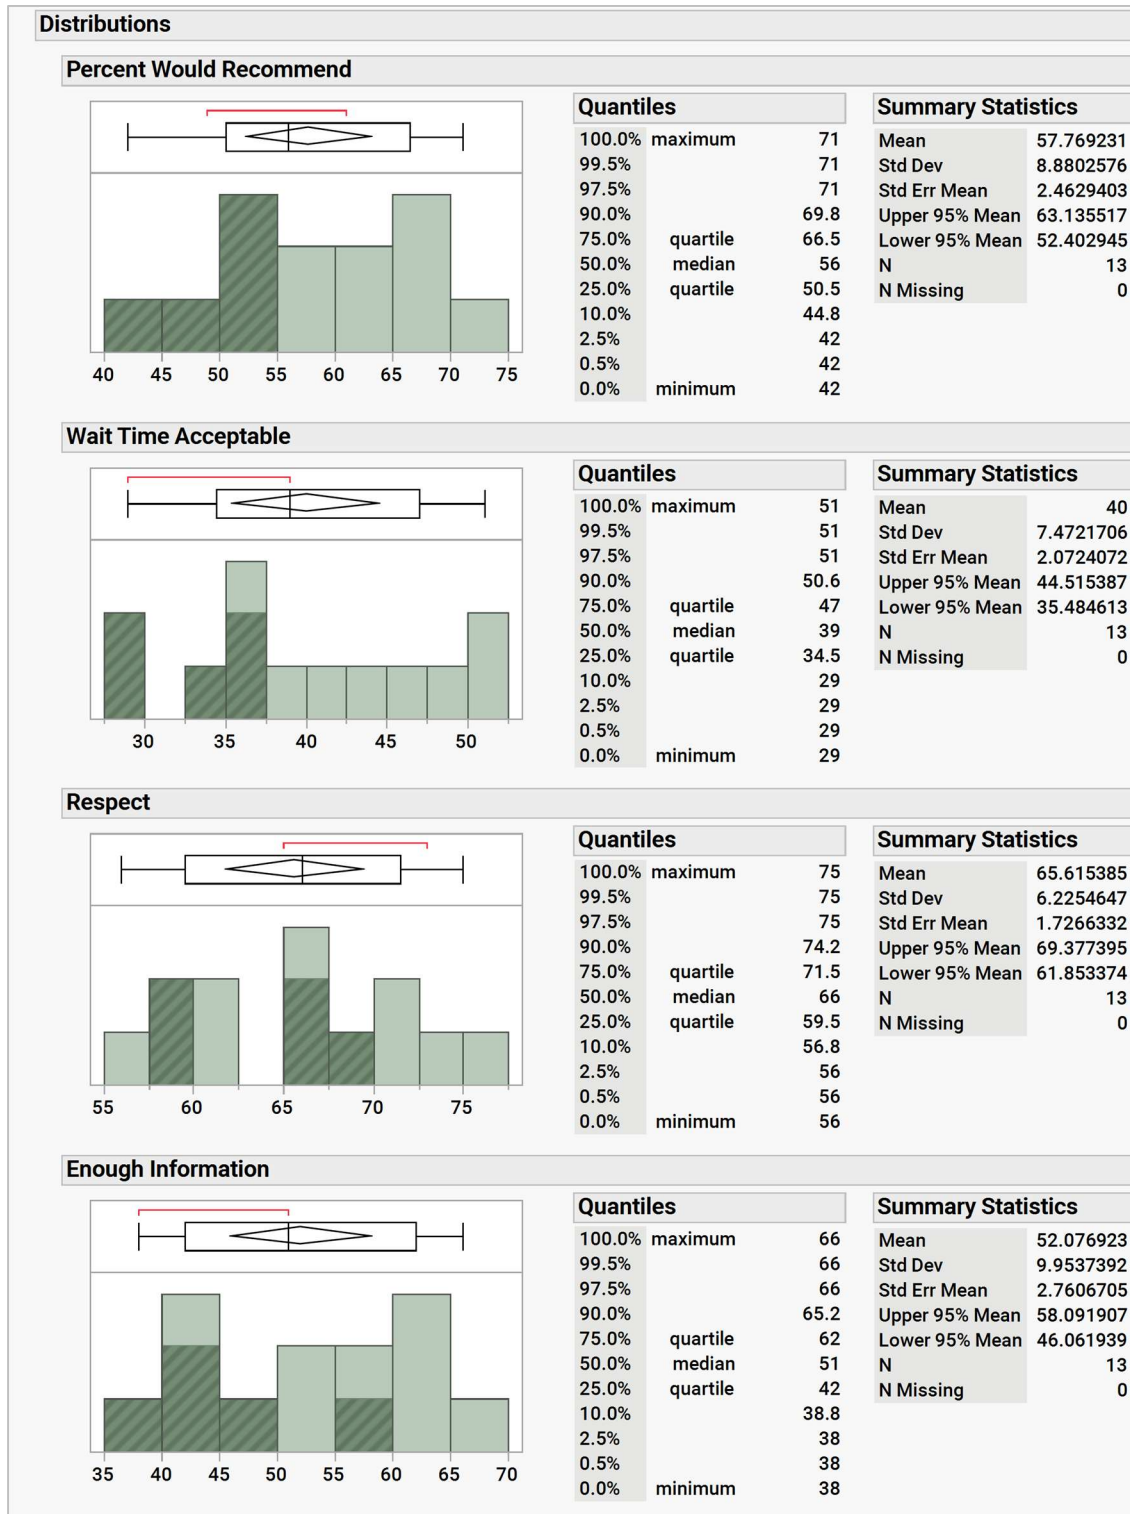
Distributions

Percent Would Recommend

40 45 50 55 60 65 70 75

Quantiles

| | | |
|---|---|---|
| 100.0% | maximum | 71 |
| 99.5% | | 71 |
| 97.5% | | 71 |
| 90.0% | | 69.8 |
| 75.0% | quartile | 66.5 |
| 50.0% | median | 56 |
| 25.0% | quartile | 50.5 |
| 10.0% | | 44.8 |
| 2.5% | | 42 |
| 0.5% | | 42 |
| 0.0% | minimum | 42 |

Summary Statistics

| | |
|---|---|
| Mean | 57.769231 |
| Std Dev | 8.8802576 |
| Std Err Mean | 2.4629403 |
| Upper 95% Mean | 63.135517 |
| Lower 95% Mean | 52.402945 |
| N | 13 |
| N Missing | 0 |

Wait Time Acceptable

30 35 40 45 50

Quantiles

| | | |
|---|---|---|
| 100.0% | maximum | 51 |
| 99.5% | | 51 |
| 97.5% | | 51 |
| 90.0% | | 50.6 |
| 75.0% | quartile | 47 |
| 50.0% | median | 39 |
| 25.0% | quartile | 34.5 |
| 10.0% | | 29 |
| 2.5% | | 29 |
| 0.5% | | 29 |
| 0.0% | minimum | 29 |

Summary Statistics

| | |
|---|---|
| Mean | 40 |
| Std Dev | 7.4721706 |
| Std Err Mean | 2.0724072 |
| Upper 95% Mean | 44.515387 |
| Lower 95% Mean | 35.484613 |
| N | 13 |
| N Missing | 0 |

Respect

55 60 65 70 75

Quantiles

| | | |
|---|---|---|
| 100.0% | maximum | 75 |
| 99.5% | | 75 |
| 97.5% | | 75 |
| 90.0% | | 74.2 |
| 75.0% | quartile | 71.5 |
| 50.0% | median | 66 |
| 25.0% | quartile | 59.5 |
| 10.0% | | 56.8 |
| 2.5% | | 56 |
| 0.5% | | 56 |
| 0.0% | minimum | 56 |

Summary Statistics

| | |
|---|---|
| Mean | 65.615385 |
| Std Dev | 6.2254647 |
| Std Err Mean | 1.7266332 |
| Upper 95% Mean | 69.377395 |
| Lower 95% Mean | 61.853374 |
| N | 13 |
| N Missing | 0 |

Enough Information

35 40 45 50 55 60 65 70

Quantiles

| | | |
|---|---|---|
| 100.0% | maximum | 66 |
| 99.5% | | 66 |
| 97.5% | | 66 |
| 90.0% | | 65.2 |
| 75.0% | quartile | 62 |
| 50.0% | median | 51 |
| 25.0% | quartile | 42 |
| 10.0% | | 38.8 |
| 2.5% | | 38 |
| 0.5% | | 38 |
| 0.0% | minimum | 38 |

Summary Statistics

| | |
|---|---|
| Mean | 52.076923 |
| Std Dev | 9.9537392 |
| Std Err Mean | 2.7606705 |
| Upper 95% Mean | 58.091907 |
| Lower 95% Mean | 46.061939 |
| N | 13 |
| N Missing | 0 |